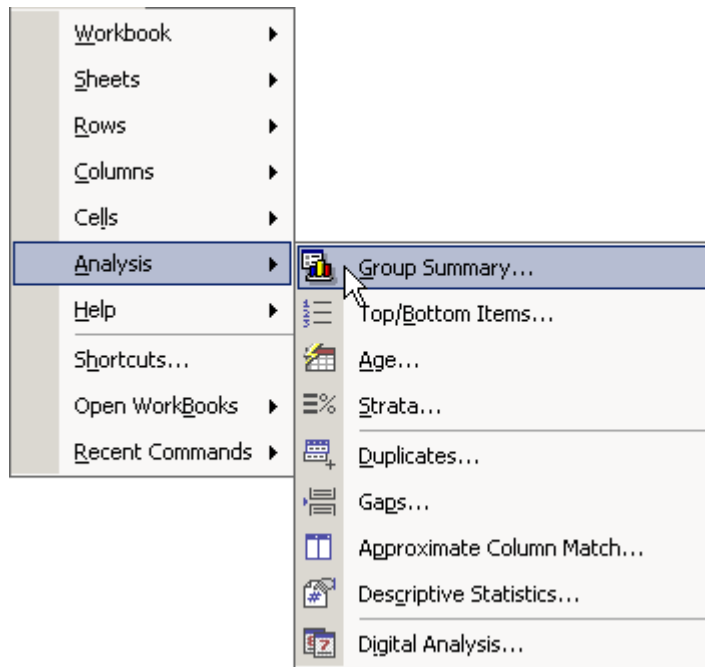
Workbook
Sheets
Rows
Columns
Cells
Analysis
Help
Shortcuts...
Open WorkBooks
Recent Commands

Group Summary...
Top/Bottom Items...
Age...
Strata...
Duplicates...
Gaps...
Approximate Column Match...
Descriptive Statistics...
Digital Analysis...